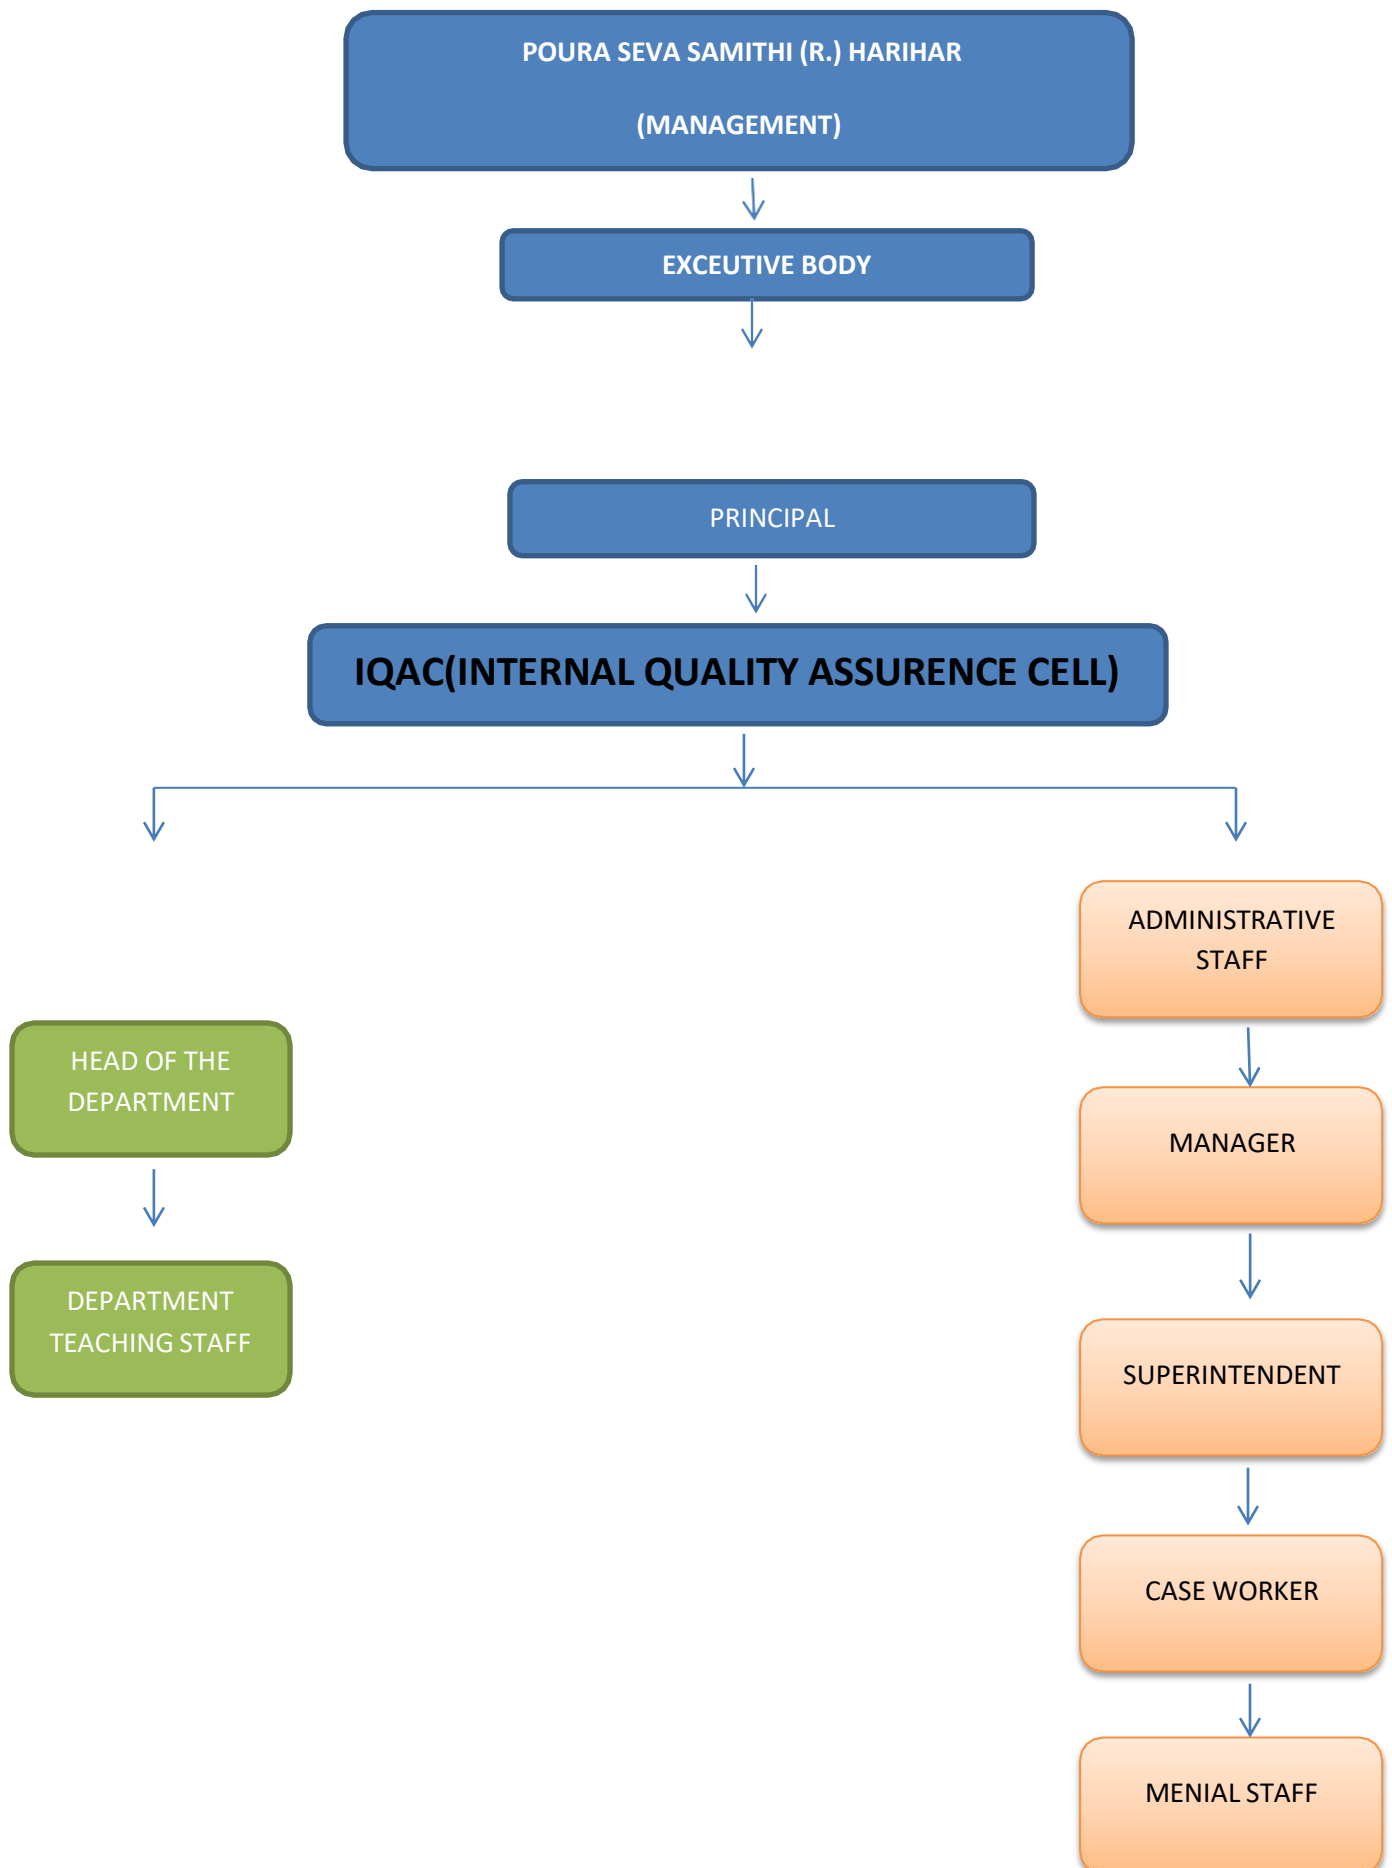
POURA SEVA SAMITHI (R.) HARIHAR

(MANAGEMENT)

EXCEUTIVE BODY

PRINCIPAL

IQAC(INTERNAL QUALITY ASSURENCE CELL)

ADMINISTRATIVE STAFF

HEAD OF THE DEPARTMENT

MANAGER

DEPARTMENT TEACHING STAFF

SUPERINTENDENT

CASE WORKER

MENIAL STAFF